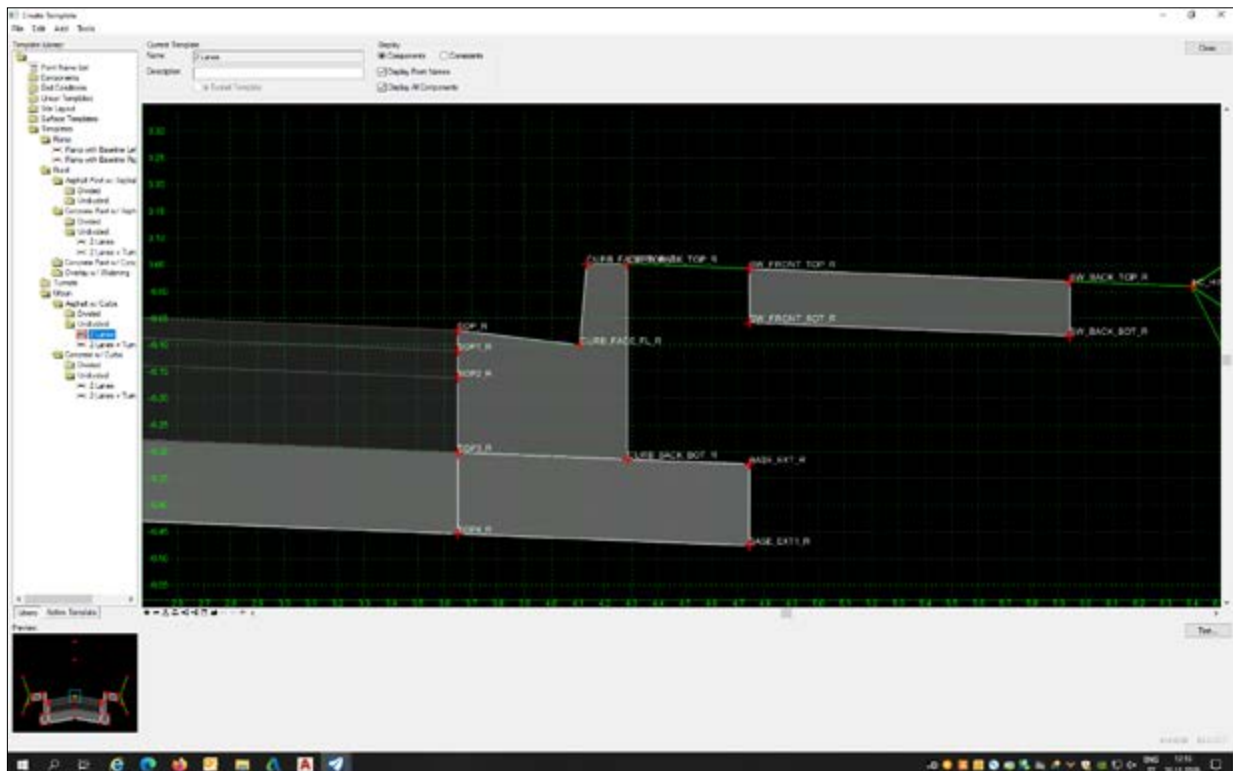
Create Template
File Edit Add Tools

Template Library
Point Name List
Components
End Conditions
Linear Templates
Site Layout
Surface Templates
Templates
Ramp
Ramp with Baseline Left
Ramp with Baseline Right
Rural
Asphalt Pavt w/ Asphalt
Divided
Undivided
Concrete Pavt w/ Asph
Divided
Undivided
2 Lanes
2 Lanes + Turn
Concrete Pavt w/ Conc
Overlay w/ Widening
Tunnels
Urban
Asphalt w/ Curbs
Divided
Undivided
2 Lanes
2 Lanes + Turn
Concrete w/ Curbs
Divided
Undivided
2 Lanes
2 Lanes + Turn

Library Active Template
Preview

Current Template
Name 2 Lanes
Description
Dynamic Settings

Display
Components Constraints
Display Point Names
Display All Components

Close

TOP_R
TOP1_R
TOP2_R
TOP3_R
TOP4_R
CURB_FACE_TOP_R
CURB_BACK_TOP_R
CURB_FACE_FL_R
CURB_BACK_BOT_R
BASE_EXT_R
BASE_EXT1_R
SW_FRONT_TOP_R
SW_FRONT_BOT_R
SW_BACK_TOP_R
SW_BACK_BOT_R

Test...